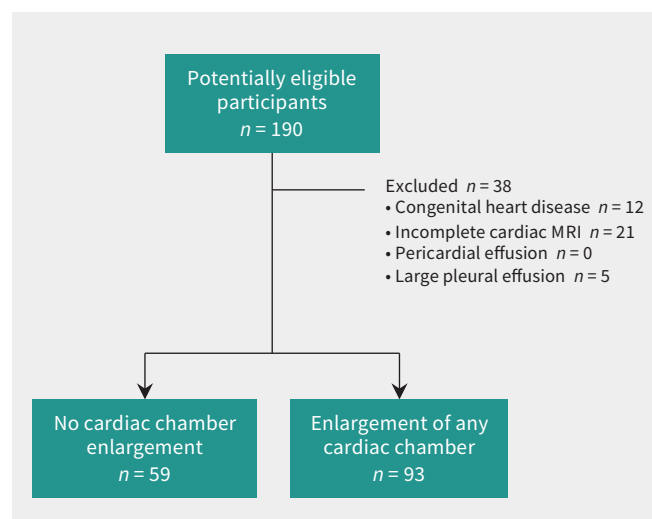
Potentially eligible participants
$n = 190$

Excluded $n = 38$
• Congenital heart disease $n = 12$
• Incomplete cardiac MRI $n = 21$
• Pericardial effusion $n = 0$
• Large pleural effusion $n = 5$

No cardiac chamber enlargement
$n = 59$

Enlargement of any cardiac chamber
$n = 93$